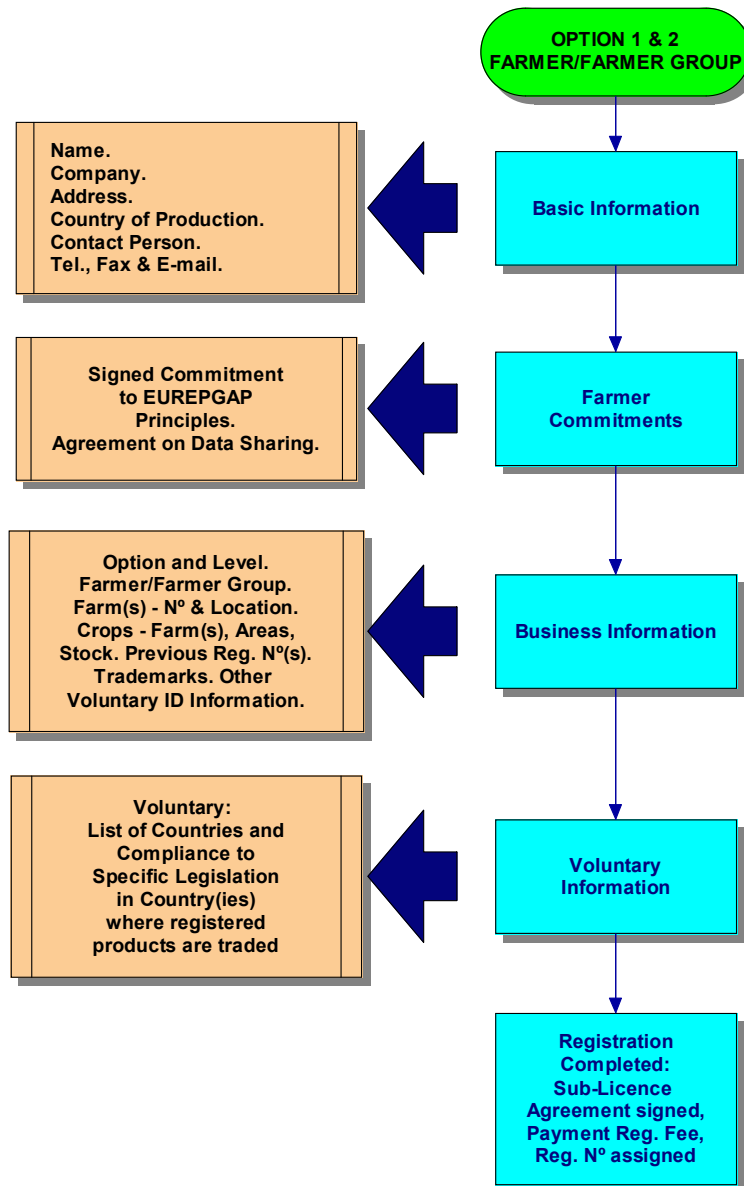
OPTION 1 & 2
FARMER/FARMER GROUP

Basic Information

Name.
Company.
Address.
Country of Production.
Contact Person.
Tel., Fax & E-mail.

Farmer Commitments

Signed Commitment to EUREPGAP Principles.
Agreement on Data Sharing.

Business Information

Option and Level.
Farmer/Farmer Group.
Farm(s) - Nº & Location.
Crops - Farm(s), Areas, Stock. Previous Reg. Nº(s).
Trademarks. Other Voluntary ID Information.

Voluntary Information

Voluntary:
List of Countries and Compliance to Specific Legislation in Country(ies) where registered products are traded

Registration Completed:
Sub-Licence Agreement signed,
Payment Reg. Fee,
Reg. Nº assigned